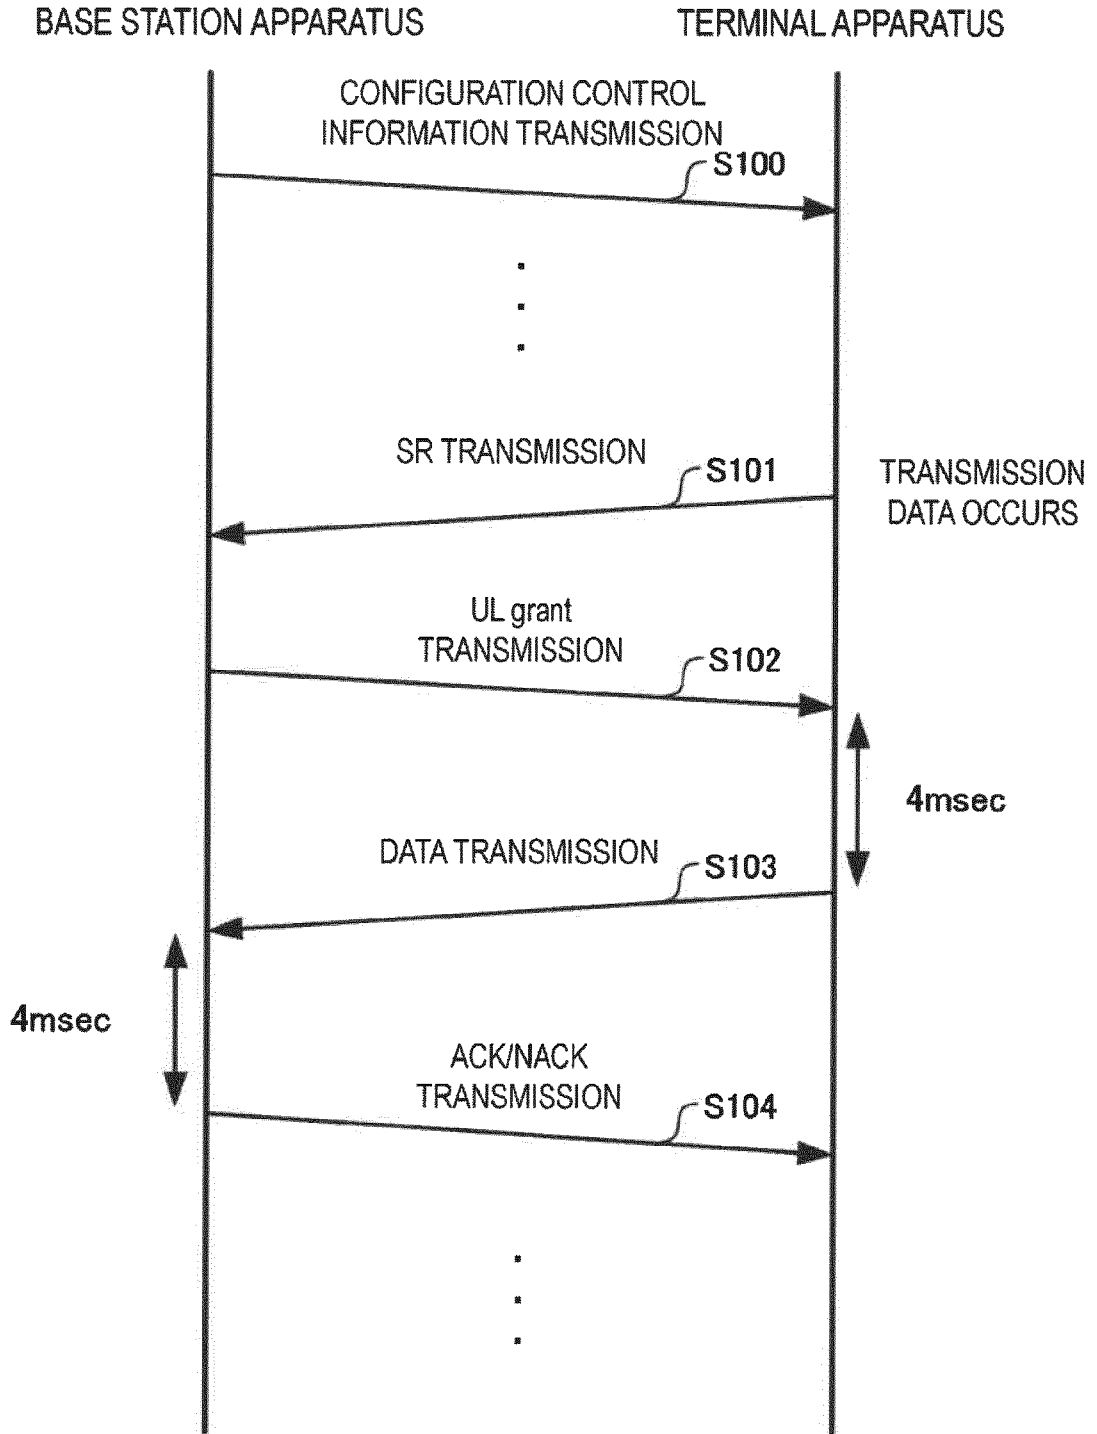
BASE STATION APPARATUS

TERMINAL APPARATUS

CONFIGURATION CONTROL INFORMATION TRANSMISSION

S100

SR TRANSMISSION

S101

TRANSMISSION DATA OCCURS

UL grant TRANSMISSION

S102

4msec

DATA TRANSMISSION

S103

4msec

ACK/NACK TRANSMISSION

S104